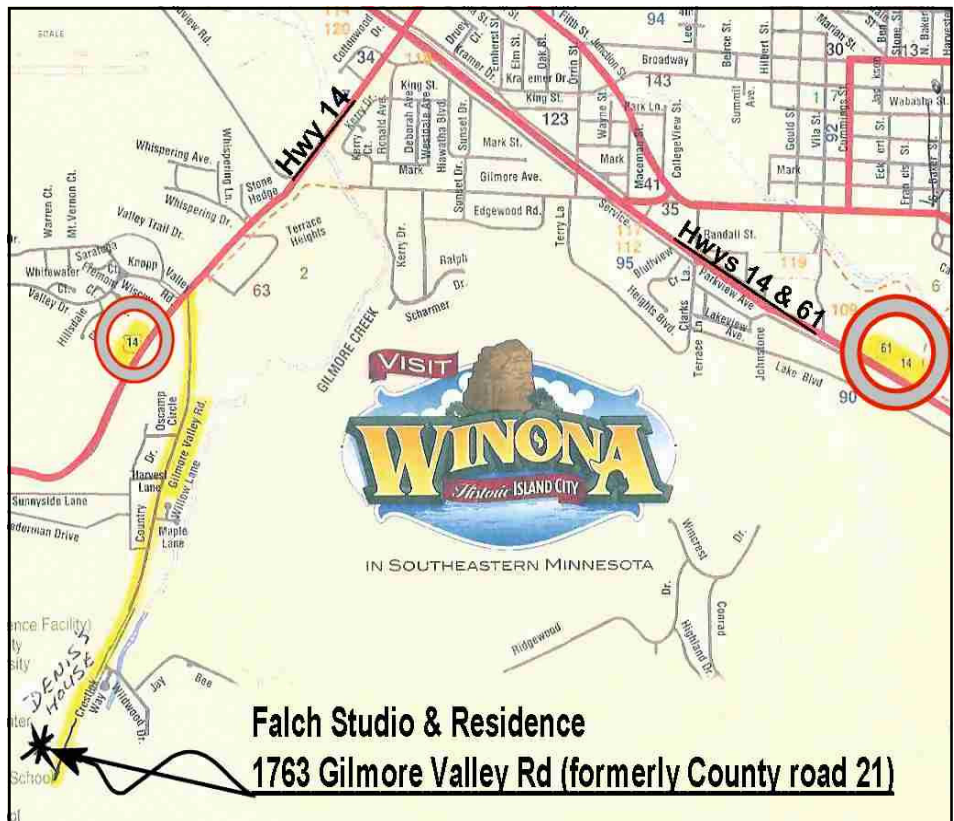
SCALE

Hwy 14

Hwys 14 & 61

VISIT
WINONA
Historic ISLAND CITY
IN SOUTHEASTERN MINNESOTA

Whispering Ave.
Whispering Ln.
Whispering Dr.
Stone Hedge
Terrace Heights
Valley Trail Dr.
Warren Ct.
Mt. Vernon Ct.
Saratoga
Knapp
Whitewater
Fremont
Wiscoy
Valley
Rd.
Valley Dr.
Hillsdale
14
63
2
Cottonwood Dr.
King St.
Kerry Dr.
Ronald Ave.
Deborah Ave.
Westdale Ave.
Hiawatha Blvd.
Sunset Dr.
Mark St.
Mark
Gilmore Ave.
Edgewood Rd.
Kerry Dr.
Ralph Dr.
Scharmer
GILMORE CREEK
Kramer Dr.
Emherst St.
Elm St.
Oak St.
Orrin St.
Fifth St.
Junction St.
Broadway
143
123
King St.
Wayne St.
Park Ln.
Mark
Macoman St.
CollegeView St.
41
35
Service
Terry La
Randall St.
117
112
95
Bluffview
Clarks La.
Parkview Ave.
Heights Blvd.
Terrace Ln.
Lakeview Ave.
Johnstone
Lake Blvd
90
119
109
61
14
6
94
Belrose St.
Hilbert St.
Summit Ave.
Gould St.
Vila St.
Cummings St.
Marian St.
30
13
1
7
92
Jackson
Wabasha St.
Eckert St.
Franklin St.
Baker St.
Mark
Oscamp Circle
Harvest Lane
Gilmore Valley Rd.
Willow Lane
Country Dr.
Maple Lane
Sunnyside Lane
Biederman Drive
Jay
Bee
Crestfield Way
Wildwood Dr.
Ridgewood
Wincrest Dr.
Conrad
Highland Dr.
ence Facility)
ty
sity
nter
School
DENIS'S HOUSE

Falch Studio & Residence
1763 Gilmore Valley Rd (formerly County road 21)